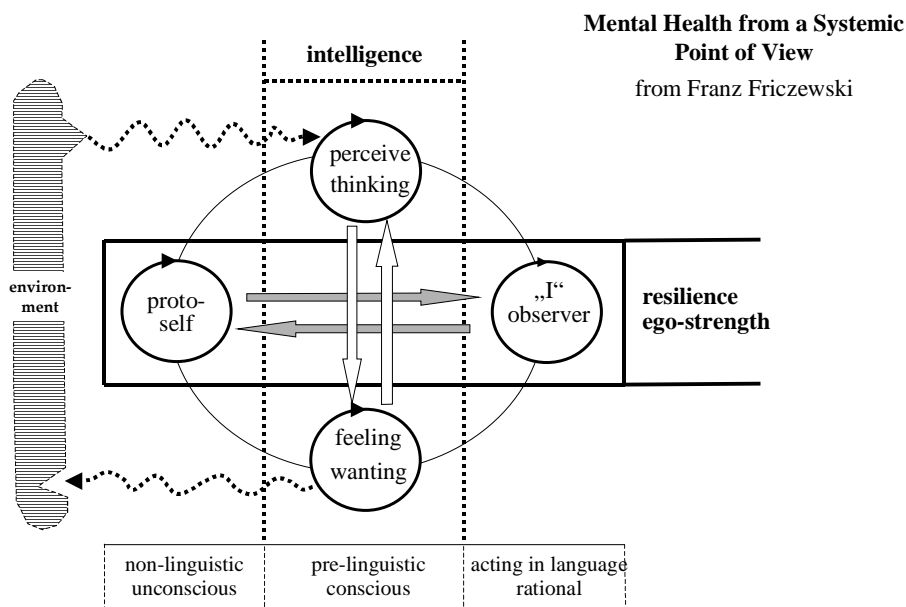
Mental Health from a Systemic Point of View

from Franz Friczewski

intelligence

perceive thinking

environment

proto-self

„I“ observer

resilience ego-strength

feeling wanting

| non-linguistic unconscious | pre-linguistic conscious | acting in language rational |
|---|---|---|